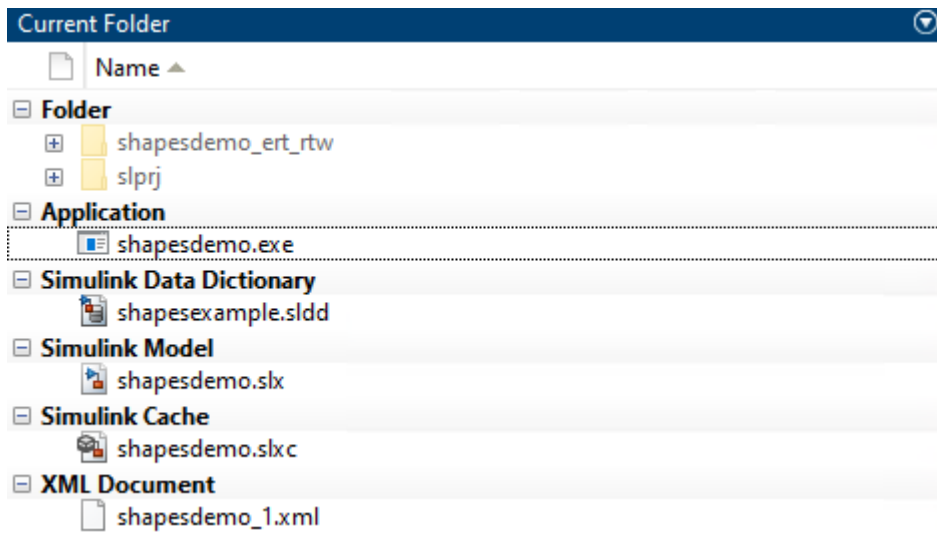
Current Folder

Name

Folder

shapesdemo_ert_rtw

slprj

Application

shapesdemo.exe

Simulink Data Dictionary

shapesexample.sldd

Simulink Model

shapesdemo.slx

Simulink Cache

shapesdemo.slxc

XML Document

shapesdemo_1.xml